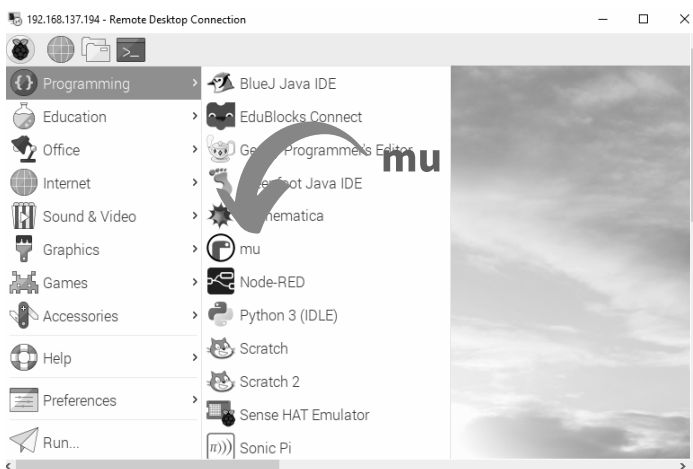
192.168.137.194 - Remote Desktop Connection

Programming
Education
Office
Internet
Sound & Video
Graphics
Games
Accessories
Help
Preferences
Run...

BlueJ Java IDE
EduBlocks Connect
Ge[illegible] Programmer's Editor
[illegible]enfoot Java IDE
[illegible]hematica
mu
Node-RED
Python 3 (IDLE)
Scratch
Scratch 2
Sense HAT Emulator
Sonic Pi

mu